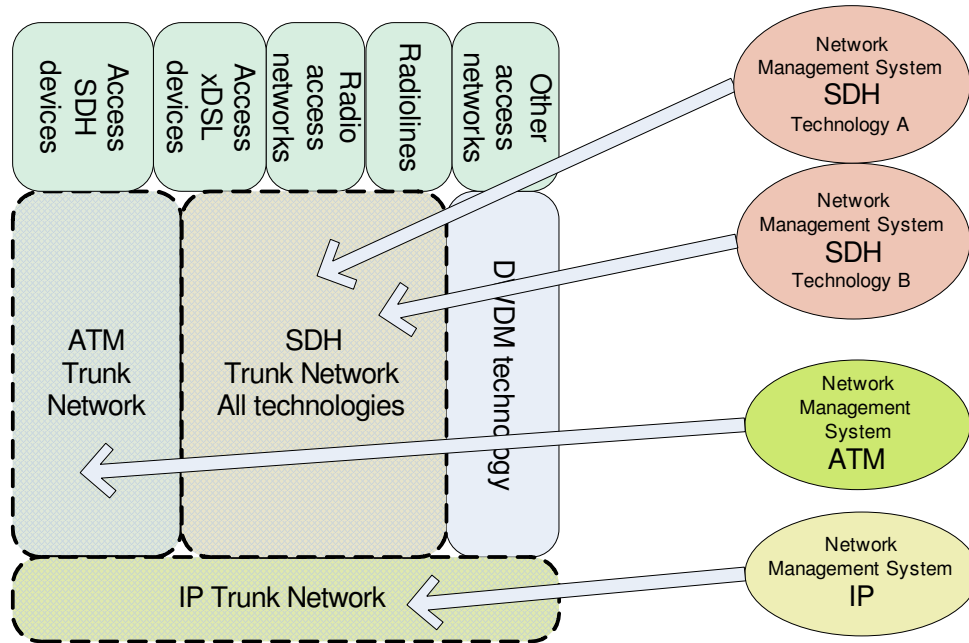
Access SDH devices

Access xDSL devices

Radio access networks

Radiolines

Other access networks

Network Management System SDH Technology A

Network Management System SDH Technology B

ATM Trunk Network

SDH Trunk Network All technologies

DWDM technology

Network Management System ATM

Network Management System IP

IP Trunk Network